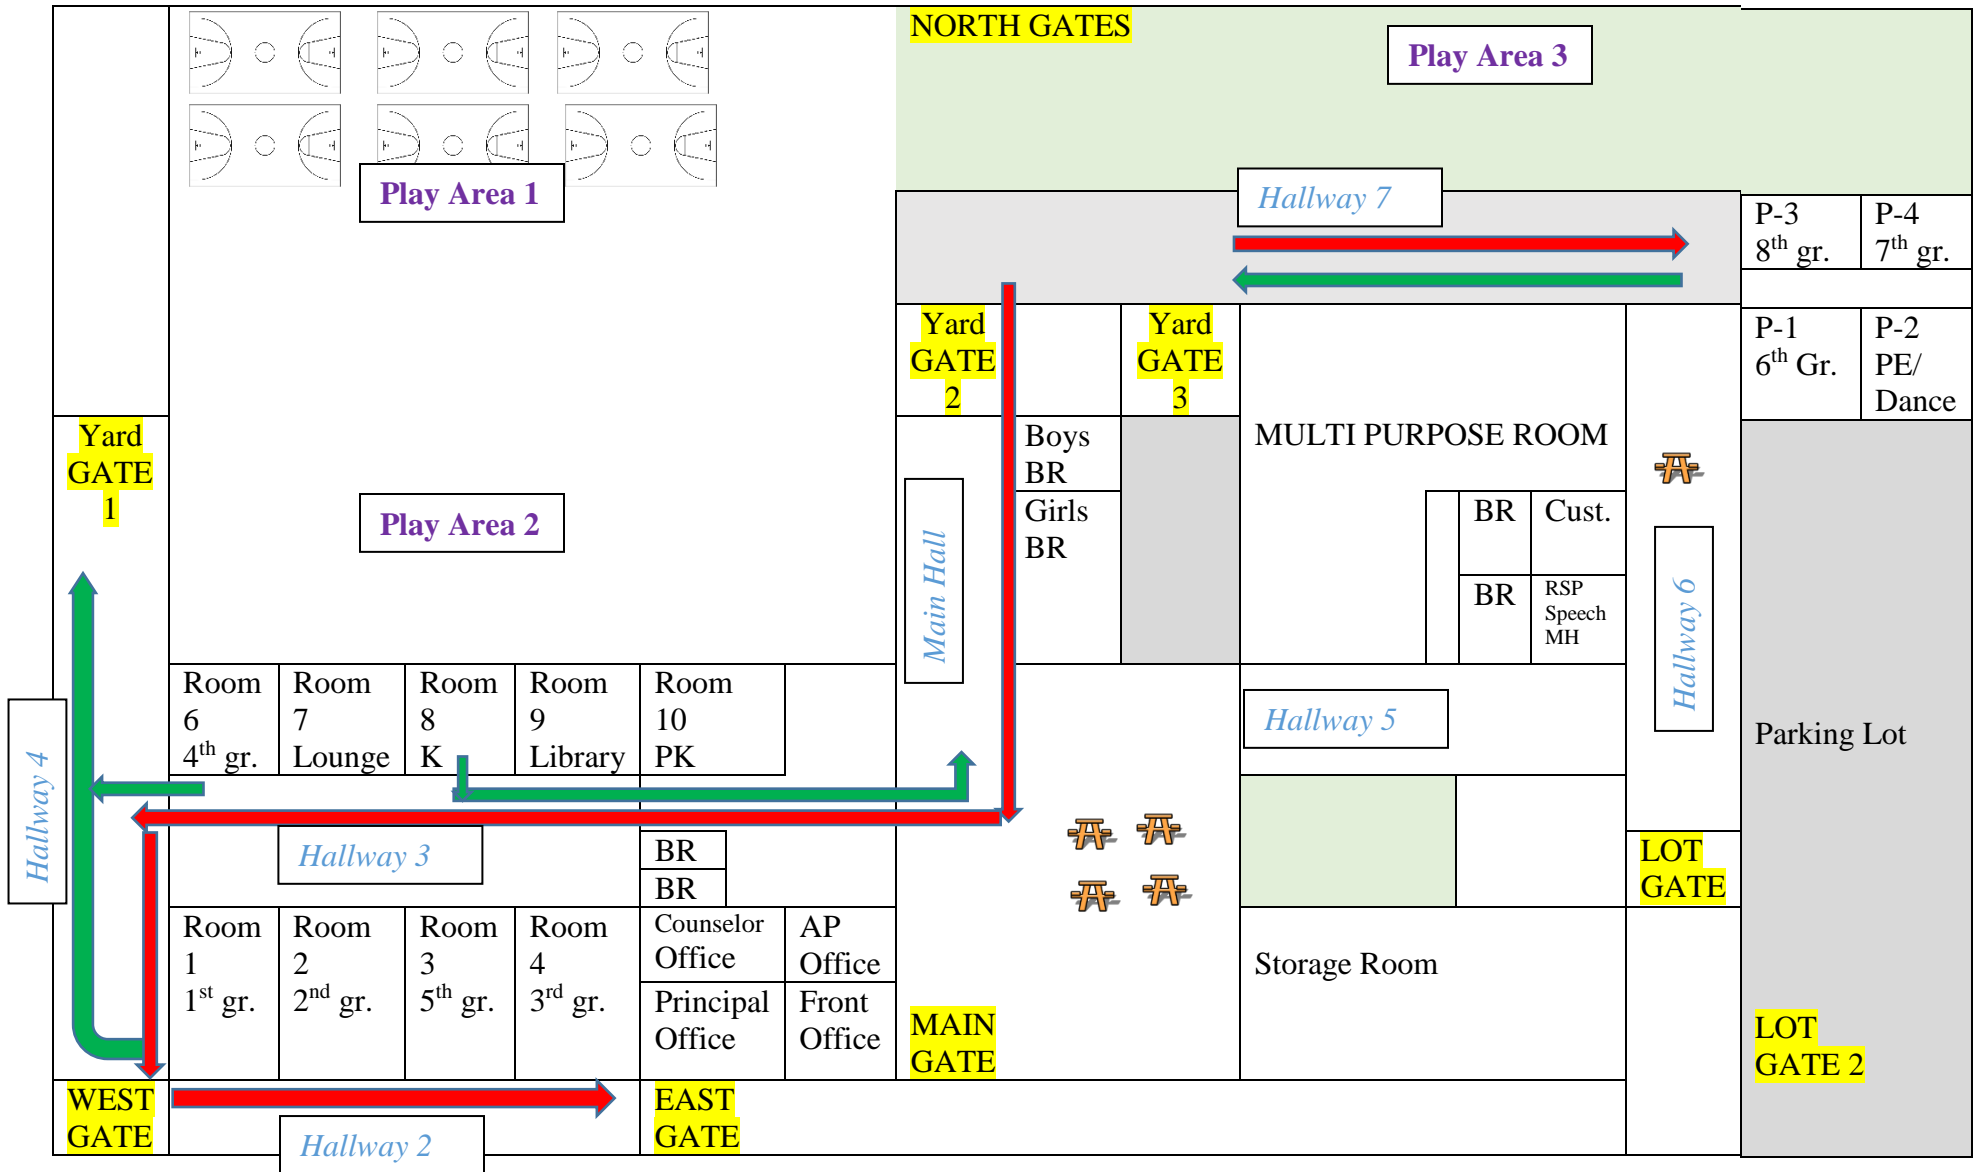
NORTH GATES

Play Area 3

Play Area 1

Hallway 7

P-3 $8^{th}$ gr.

P-4 $7^{th}$ gr.

Yard GATE 2

Yard GATE 3

P-1 $6^{th}$ Gr.

P-2 PE/ Dance

Yard GATE 1

Boys BR

MULTI PURPOSE ROOM

Girls BR

Play Area 2

BR

Cust.

BR

RSP Speech MH

Main Hall

Hallway 6

Room 6 $4^{th}$ gr.

Room 7 Lounge

Room 8 K

Room 9 Library

Room 10 PK

Hallway 5

Parking Lot

Hallway 4

Hallway 3

BR

BR

LOT GATE

Room 1 $1^{st}$ gr.

Room 2 $2^{nd}$ gr.

Room 3 $5^{th}$ gr.

Room 4 $3^{rd}$ gr.

Counselor Office

AP Office

Storage Room

Principal Office

Front Office

MAIN GATE

LOT GATE 2

WEST GATE

Hallway 2

EAST GATE